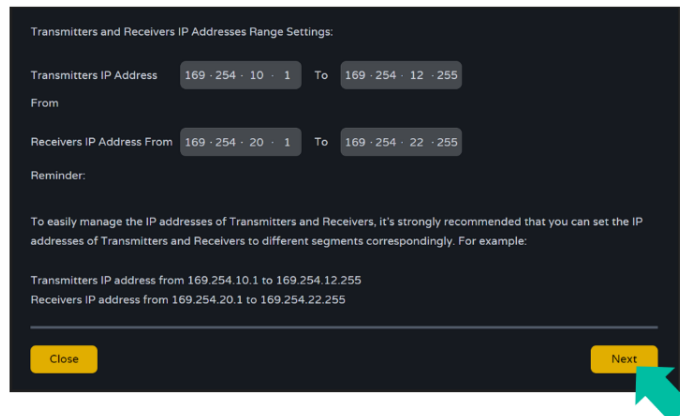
Transmitters and Receivers IP Addresses Range Settings:

Transmitters IP Address From 169 · 254 · 10 · 1 To 169 · 254 · 12 · 255

Receivers IP Address From 169 · 254 · 20 · 1 To 169 · 254 · 22 · 255

Reminder:

To easily manage the IP addresses of Transmitters and Receivers, it's strongly recommended that you can set the IP addresses of Transmitters and Receivers to different segments correspondingly. For example:

Transmitters IP address from 169.254.10.1 to 169.254.12.255
Receivers IP address from 169.254.20.1 to 169.254.22.255

Close

Next